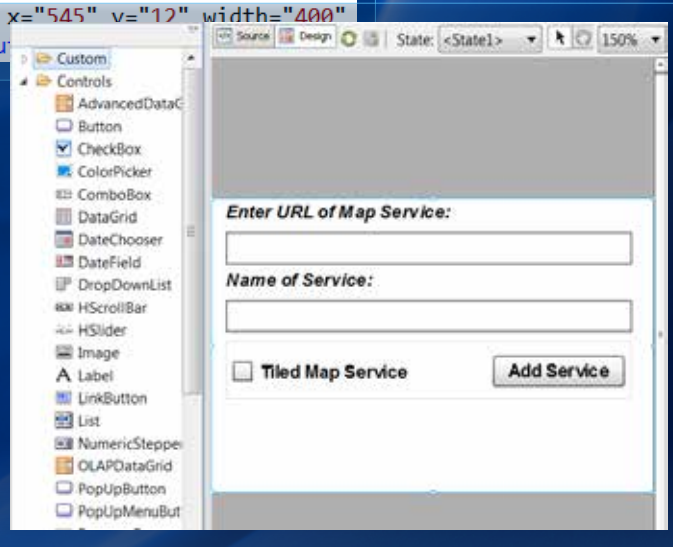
x="545" y="12" width="400"

Custom
Controls
AdvancedDataG
Button
CheckBox
ColorPicker
ComboBox
DataGrid
DateChooser
DateField
DropDownList
HScrollBar
HSlider
Image
Label
LinkButton
List
NumericStepper
OLAPDataGrid
PopUpButton
PopUpMenuBut

Source Design State: <State1> 150%

Enter URL of Map Service:

Name of Service:

Tiled Map Service

Add Service